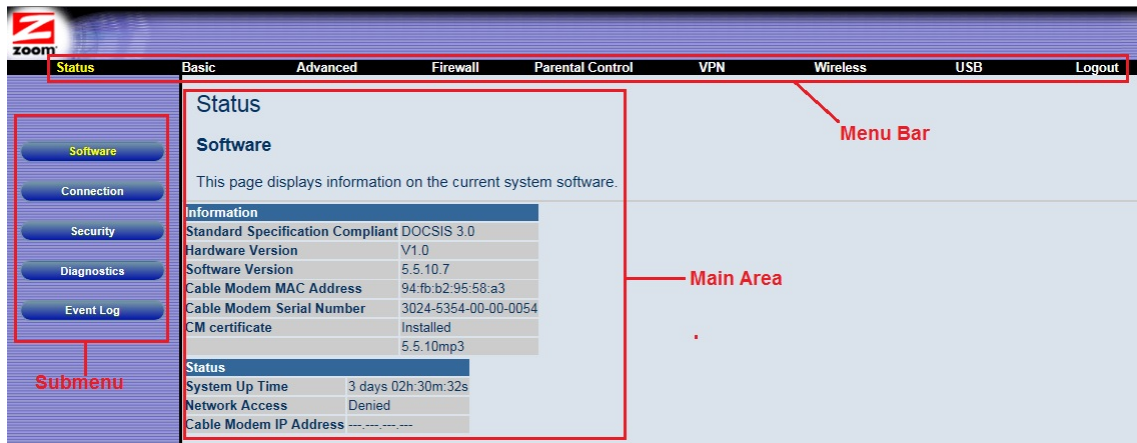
zoom

Status Basic Advanced Firewall Parental Control VPN Wireless USB Logout

Menu Bar

Software
Connection
Security
Diagnostics
Event Log

Submenu

Status

Software

This page displays information on the current system software.

| Information | |
|---|---|
| Standard Specification Compliant | DOCSIS 3.0 |
| Hardware Version | V1.0 |
| Software Version | 5.5.10.7 |
| Cable Modem MAC Address | 94:fb:b2:95:58:a3 |
| Cable Modem Serial Number | 3024-5354-00-00-0054 |
| CM certificate | Installed |
| | 5.5.10mp3 |

| Status | |
|---|---|
| System Up Time | 3 days 02h:30m:32s |
| Network Access | Denied |
| Cable Modem IP Address | ---.---.---.--- |

Main Area